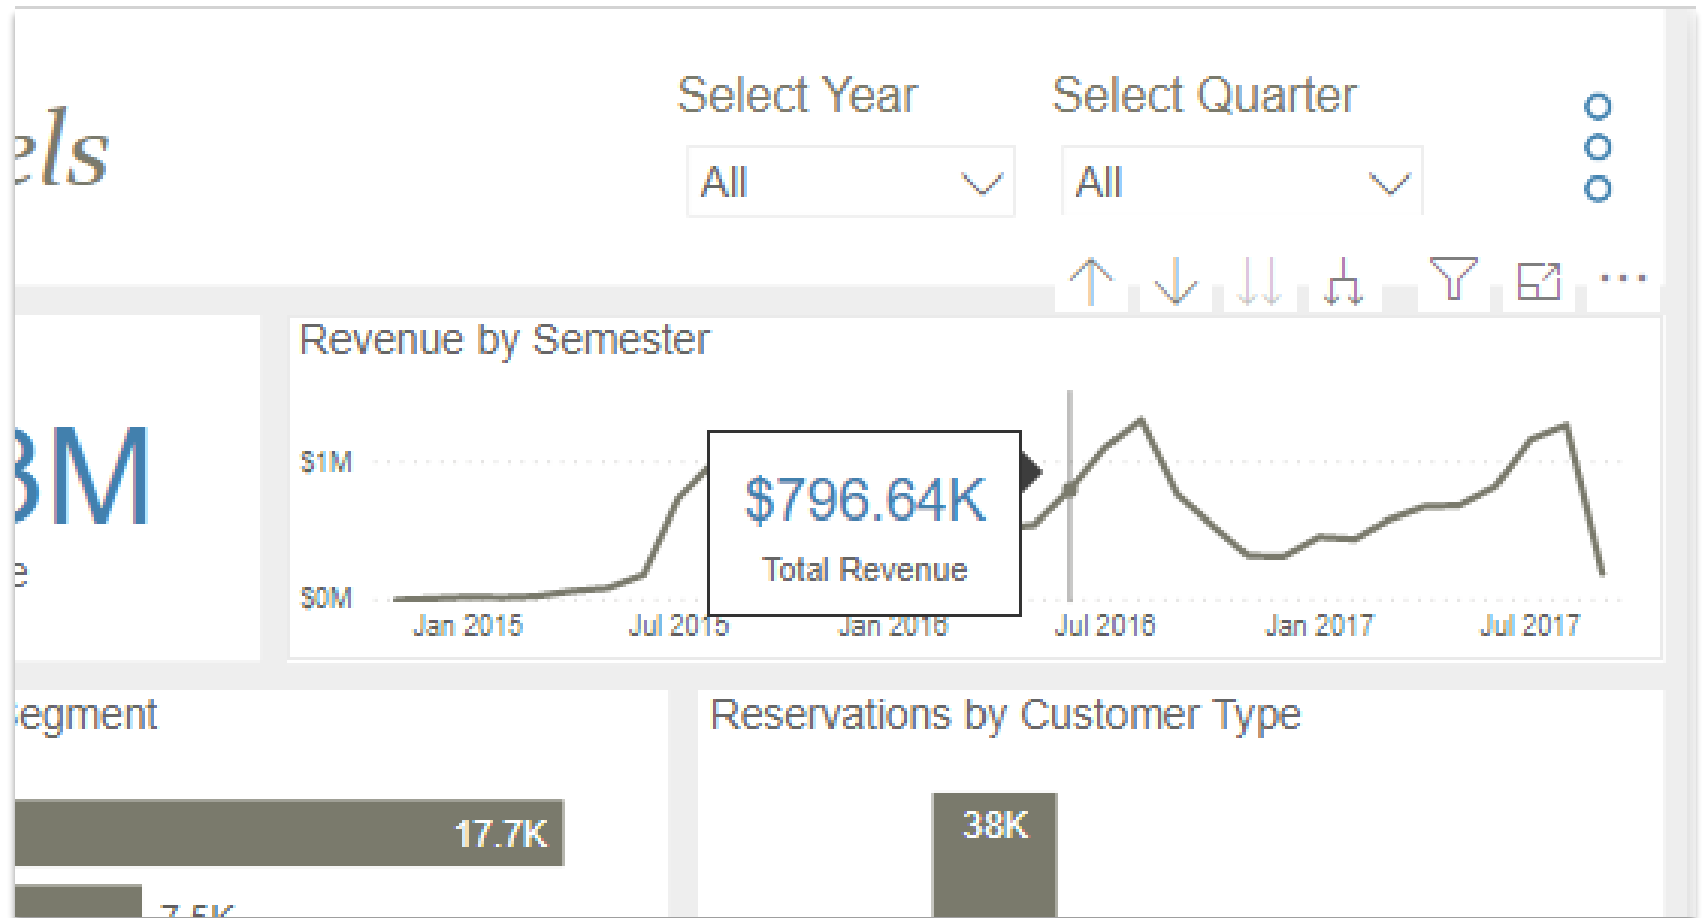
els

Select Year
All

Select Quarter
All

3M
e

Revenue by Semester
$1M
$0M
Jan 2015
Jul 2015
Jan 2016
Jul 2016
Jan 2017
Jul 2017

$796.64K
Total Revenue

egment
17.7K
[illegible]

Reservations by Customer Type
38K